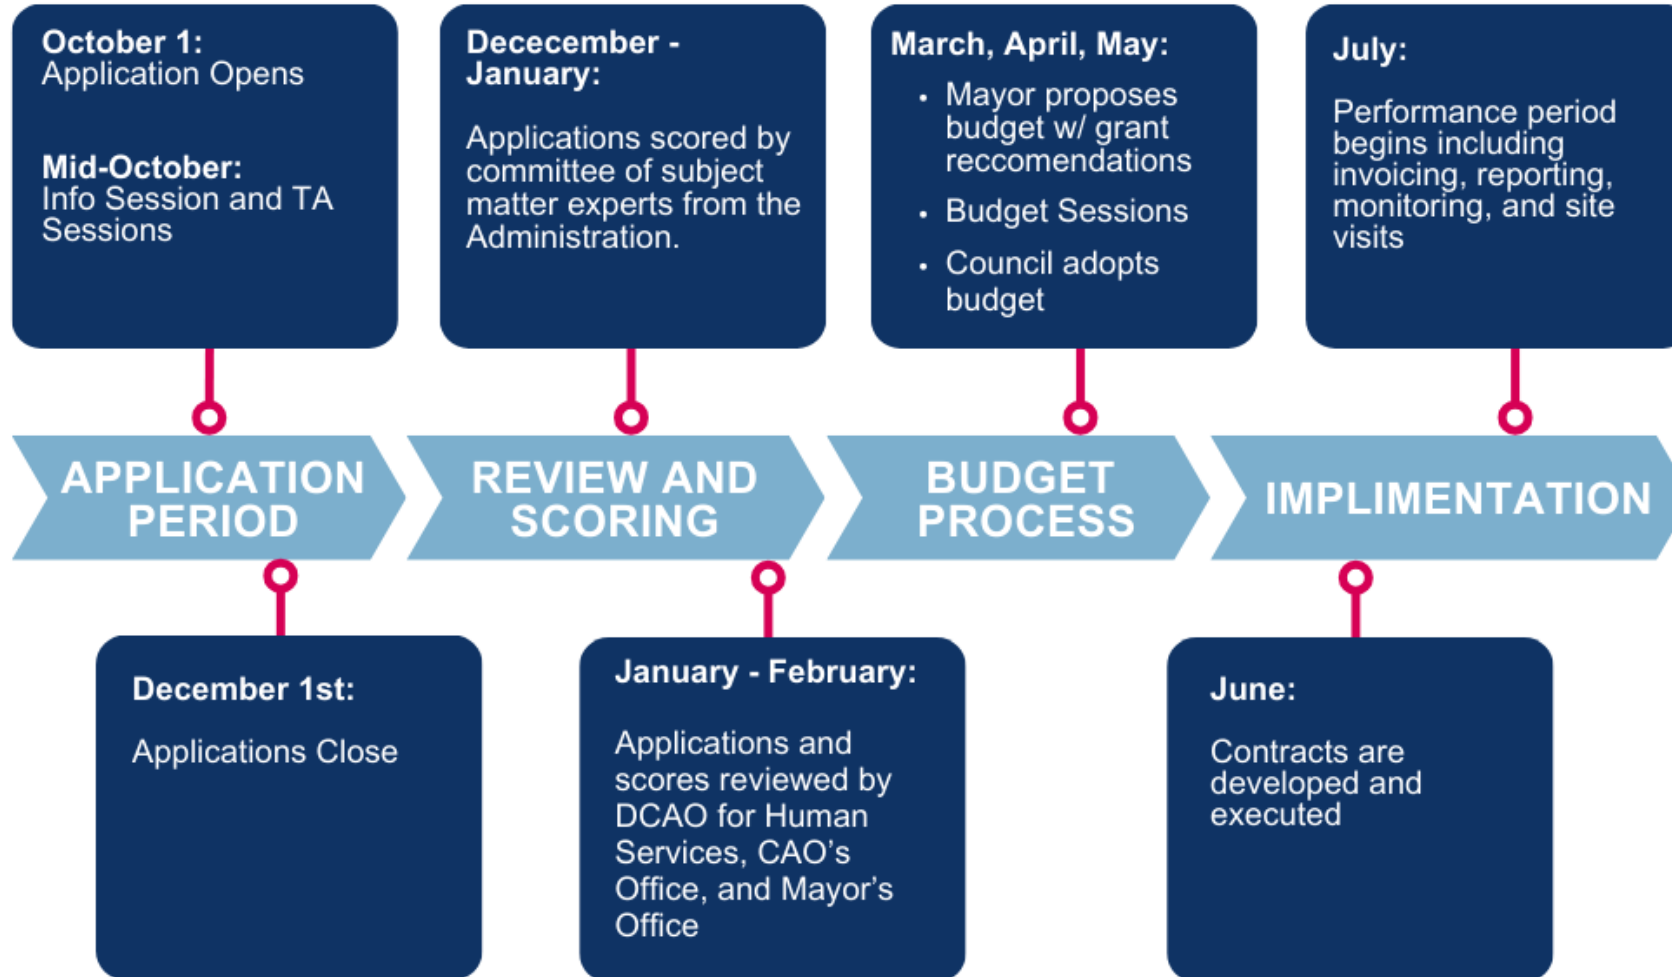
October 1:
Application Opens

Mid-October:
Info Session and TA Sessions

Dececember - January:

Applications scored by committee of subject matter experts from the Administration.

March, April, May:

- Mayor proposes budget w/ grant reccomendations
- Budget Sessions
- Council adopts budget

July:

Performance period begins including invoicing, reporting, monitoring, and site visits

APPLICATION PERIOD

REVIEW AND SCORING

BUDGET PROCESS

IMPLIMENTATION

December 1st:

Applications Close

January - February:

Applications and scores reviewed by DCAO for Human Services, CAO's Office, and Mayor's Office

June:

Contracts are developed and executed